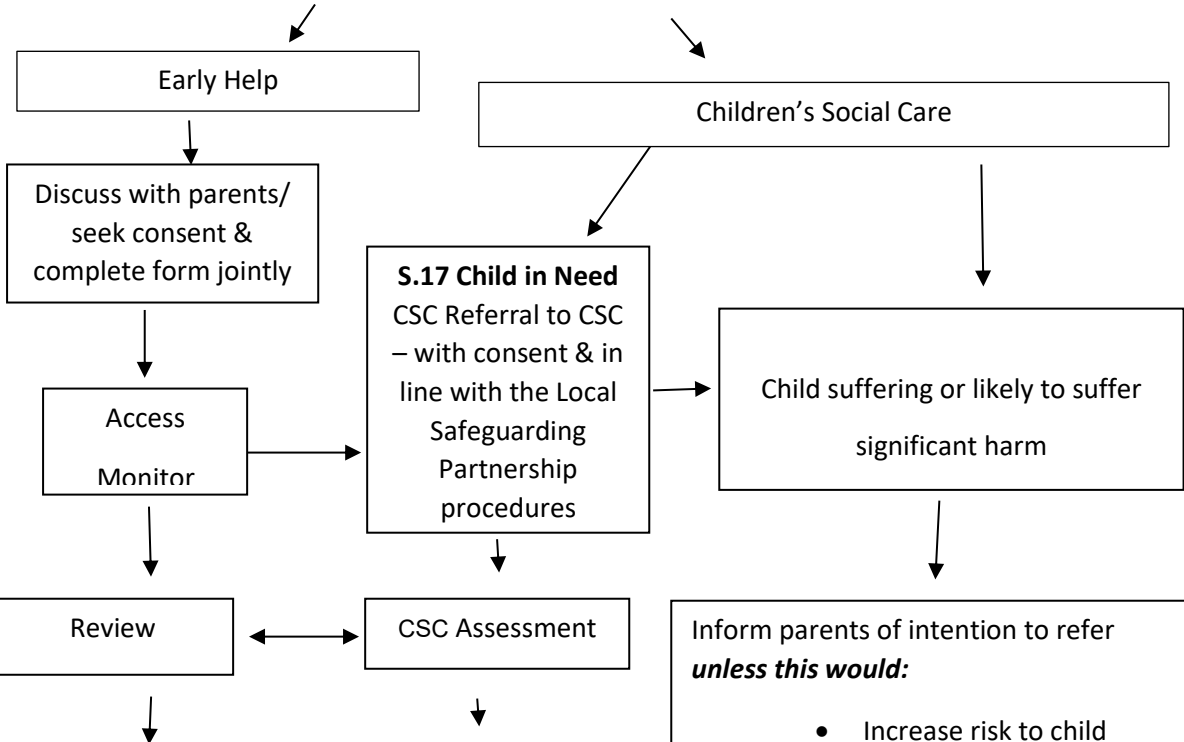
Early Help

Children's Social Care

Discuss with parents/ seek consent & complete form jointly

**S.17 Child in Need**
CSC Referral to CSC – with consent & in line with the Local Safeguarding Partnership procedures

Child suffering or likely to suffer significant harm

Access
Monitor

Review

CSC Assessment

Inform parents of intention to refer ***unless this would:***

- Increase risk to child